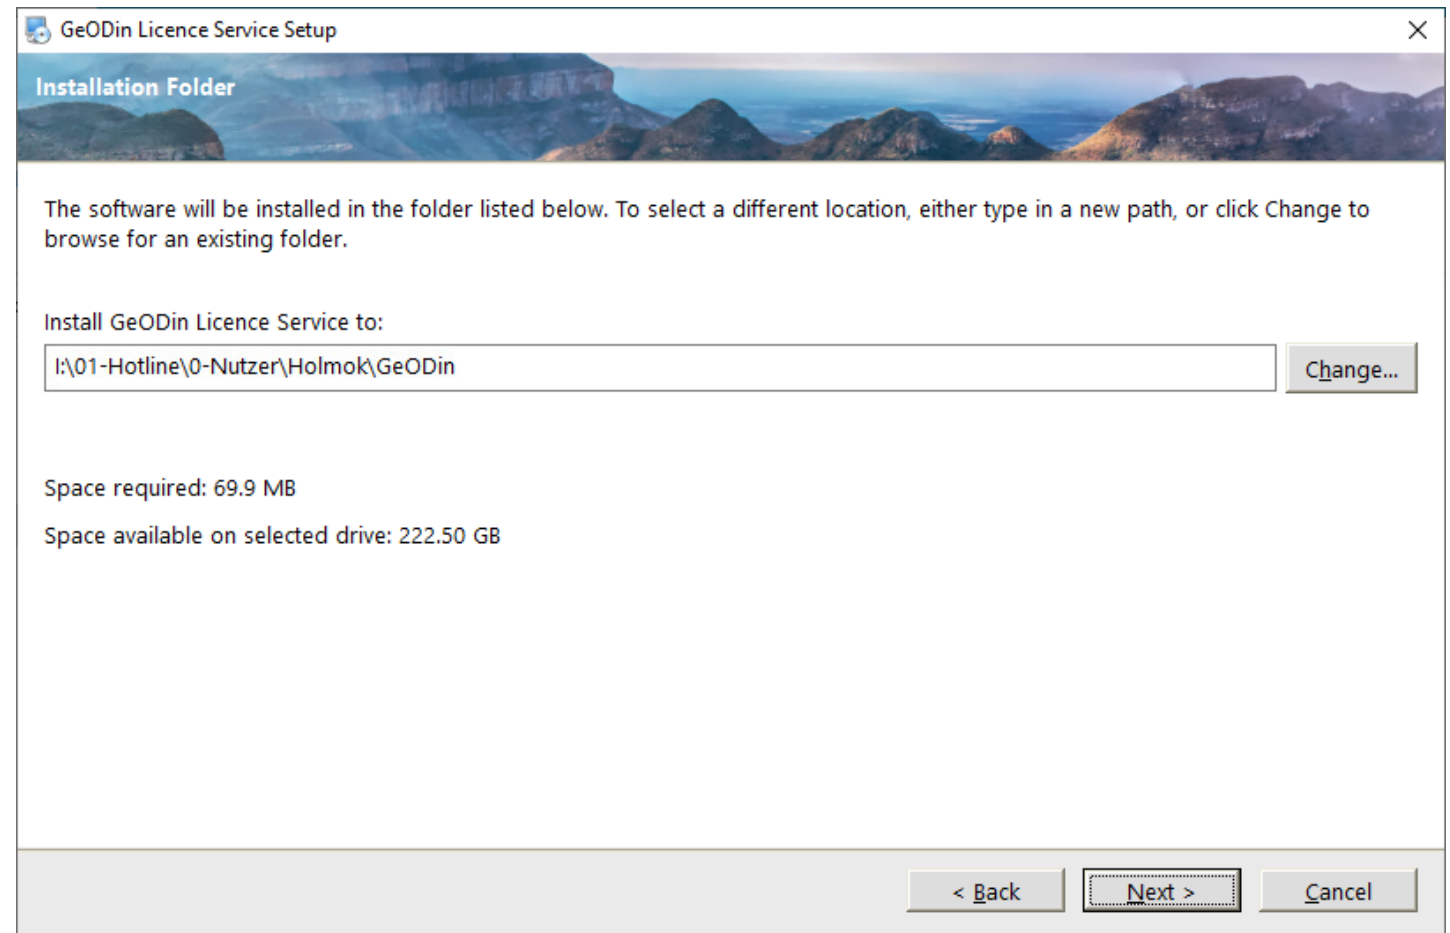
GeODin Licence Service Setup

Installation Folder

The software will be installed in the folder listed below. To select a different location, either type in a new path, or click Change to browse for an existing folder.

Install GeODin Licence Service to:

I:\01-Hotline\0-Nutzer\Holmok\GeODin

Change...

Space required: 69.9 MB

Space available on selected drive: 222.50 GB

< Back

Next >

Cancel